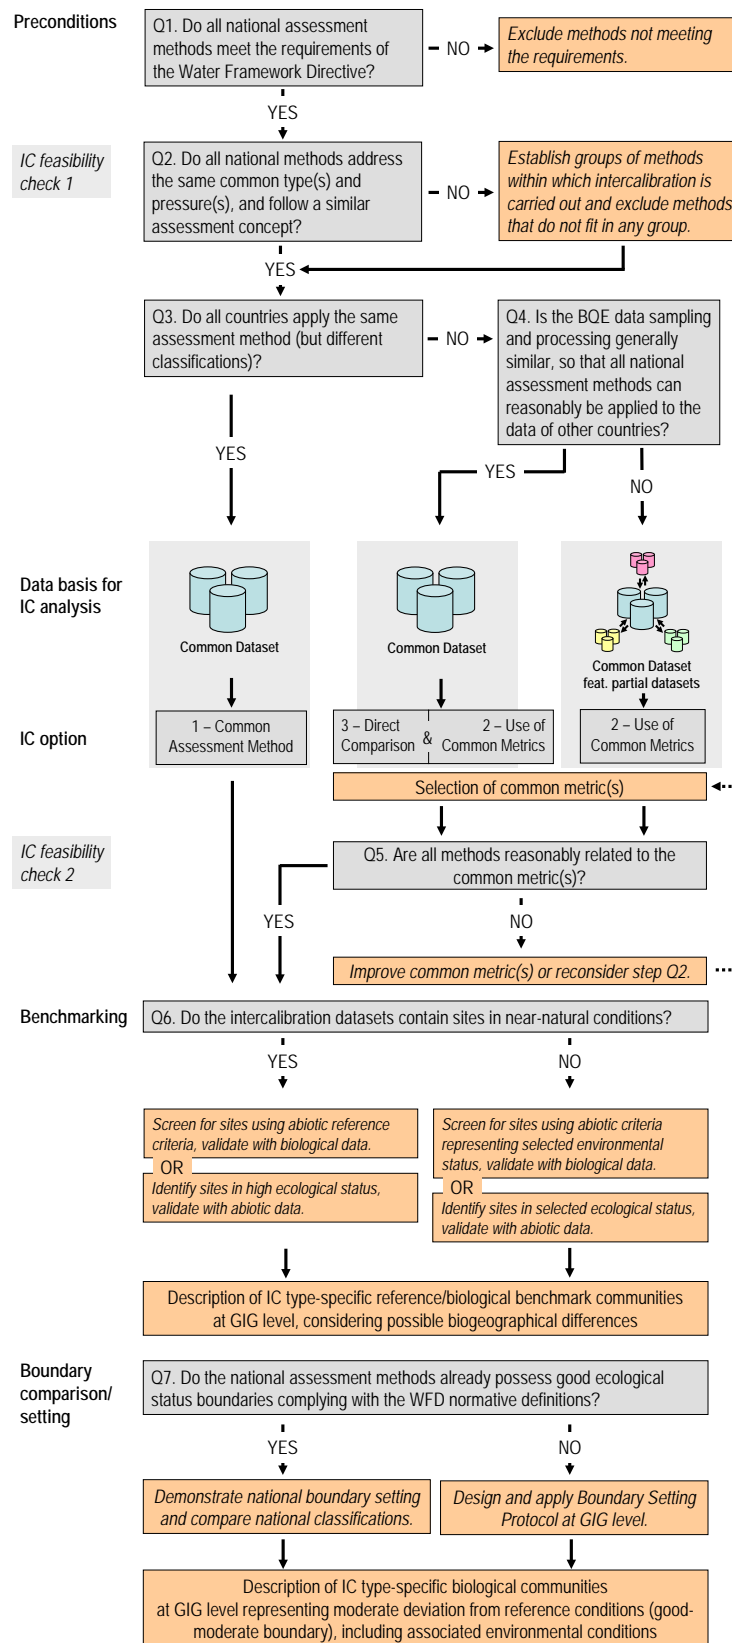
Preconditions

Q1. Do all national assessment methods meet the requirements of the Water Framework Directive?

NO

Exclude methods not meeting the requirements.

YES

IC feasibility check 1

Q2. Do all national methods address the same common type(s) and pressure(s), and follow a similar assessment concept?

NO

Establish groups of methods within which intercalibration is carried out and exclude methods that do not fit in any group.

YES

Q3. Do all countries apply the same assessment method (but different classifications)?

NO

Q4. Is the BQE data sampling and processing generally similar, so that all national assessment methods can reasonably be applied to the data of other countries?

YES

YES

NO

Data basis for IC analysis

Common Dataset

Common Dataset

Common Dataset feat. partial datasets

IC option

1 – Common Assessment Method

3 – Direct Comparison

&

2 – Use of Common Metrics

2 – Use of Common Metrics

Selection of common metric(s)

IC feasibility check 2

Q5. Are all methods reasonably related to the common metric(s)?

YES

NO

Improve common metric(s) or reconsider step Q2.

Benchmarking

Q6. Do the intercalibration datasets contain sites in near-natural conditions?

YES

NO

Screen for sites using abiotic reference criteria, validate with biological data.

OR

Identify sites in high ecological status, validate with abiotic data.

Screen for sites using abiotic criteria representing selected environmental status, validate with biological data.

OR

Identify sites in selected ecological status, validate with abiotic data.

Description of IC type-specific reference/biological benchmark communities at GIG level, considering possible biogeographical differences

Boundary comparison/ setting

Q7. Do the national assessment methods already possess good ecological status boundaries complying with the WFD normative definitions?

YES

NO

Demonstrate national boundary setting and compare national classifications.

Design and apply Boundary Setting Protocol at GIG level.

Description of IC type-specific biological communities at GIG level representing moderate deviation from reference conditions (good-moderate boundary), including associated environmental conditions